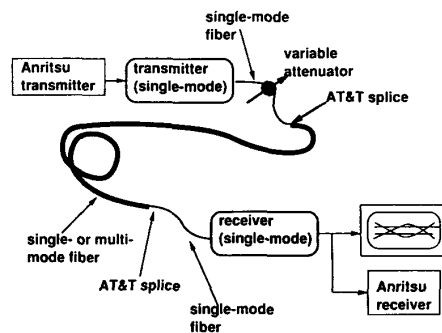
single-mode fiber

Anritsu transmitter

transmitter (single-mode)

variable attenuator

AT&T splice

receiver (single-mode)

single- or multi-mode fiber

AT&T splice

single-mode fiber

Anritsu receiver